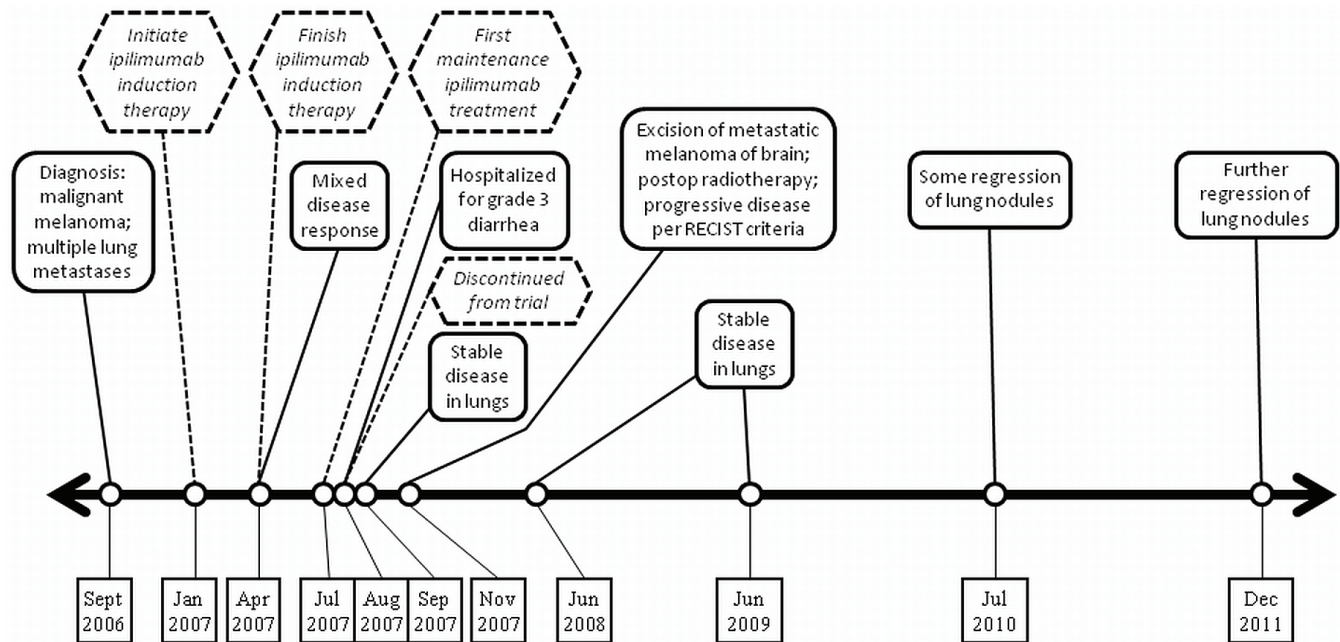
Initiate ipilimumab induction therapy

Finish ipilimumab induction therapy

First maintenance ipilimumab treatment

Diagnosis: malignant melanoma; multiple lung metastases

Mixed disease response

Hospitalized for grade 3 diarrhea

Discontinued from trial

Stable disease in lungs

Excision of metastatic melanoma of brain; postop radiotherapy; progressive disease per RECIST criteria

Stable disease in lungs

Some regression of lung nodules

Further regression of lung nodules

Sept 2006

Jan 2007

Apr 2007

Jul 2007

Aug 2007

Sep 2007

Nov 2007

Jun 2008

Jun 2009

Jul 2010

Dec 2011